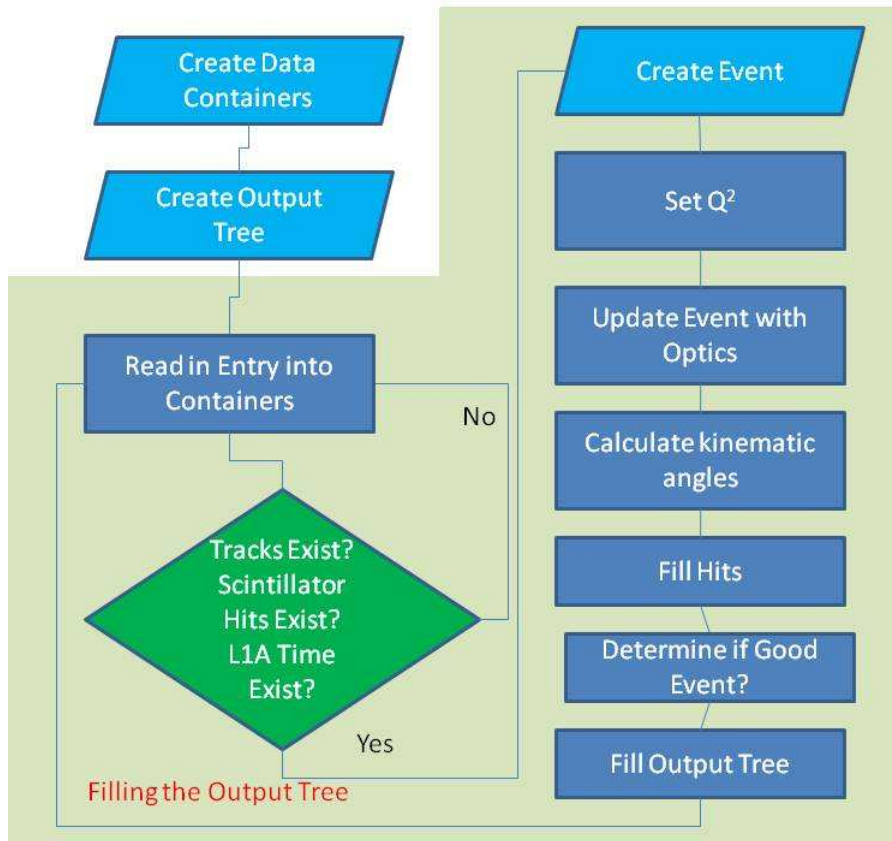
Create Data Containers

Create Output Tree

Read in Entry into Containers

No

Tracks Exist? Scintillator Hits Exist? L1A Time Exist?

Yes

Filling the Output Tree

Create Event

Set $Q^2$

Update Event with Optics

Calculate kinematic angles

Fill Hits

Determine if Good Event?

Fill Output Tree